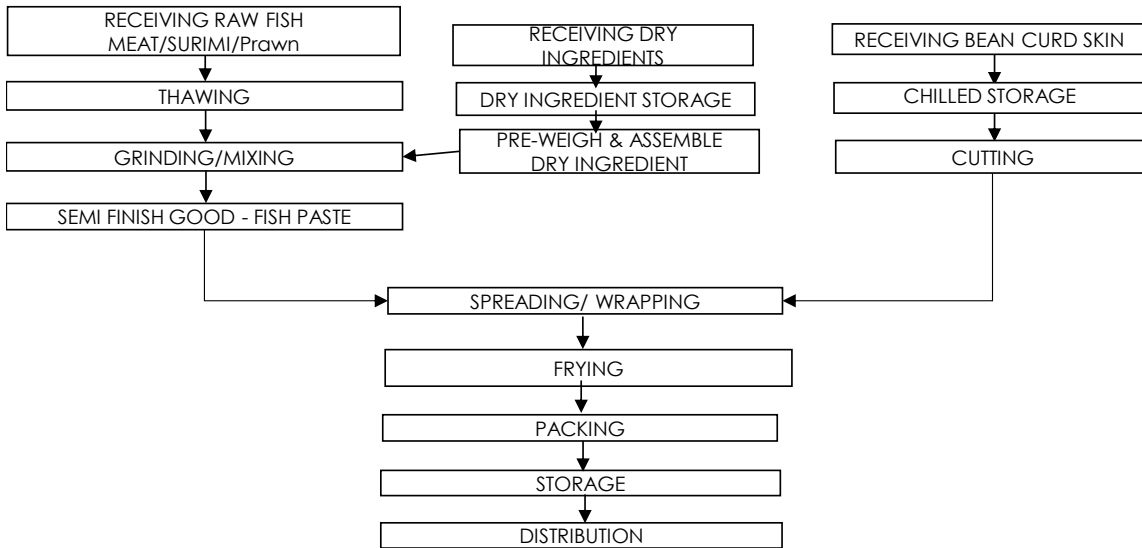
RECEIVING RAW FISH MEAT/SURIMI/Prawn

THAWING

GRINDING/MIXING

SEMI FINISH GOOD - FISH PASTE

RECEIVING DRY INGREDIENTS

DRY INGREDIENT STORAGE

PRE-WEIGH & ASSEMBLE DRY INGREDIENT

RECEIVING BEAN CURD SKIN

CHILLED STORAGE

CUTTING

SPREADING/ WRAPPING

FRYING

PACKING

STORAGE

DISTRIBUTION